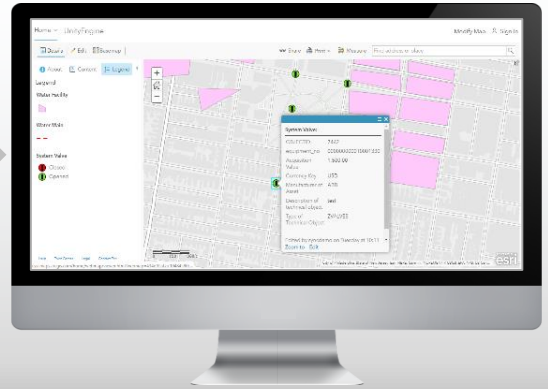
Home ∨ UnifyEngine

Modify Map Sign In

Details Edit Basemap

Share Print Measure Find address or place

About Content Legend

Legend

Water Facility

Main

System Valve

Closed
Opened

System Valve

OBJECTID 2447
equipment_no 000000000010007332
Acquisition Value 1,500.00
Currency Key USD
Manufacturer of Asset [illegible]
Description of technical object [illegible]
Type of Technical Object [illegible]

Edited by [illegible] on Tuesday at 10:11

Zoom to Edit

esri